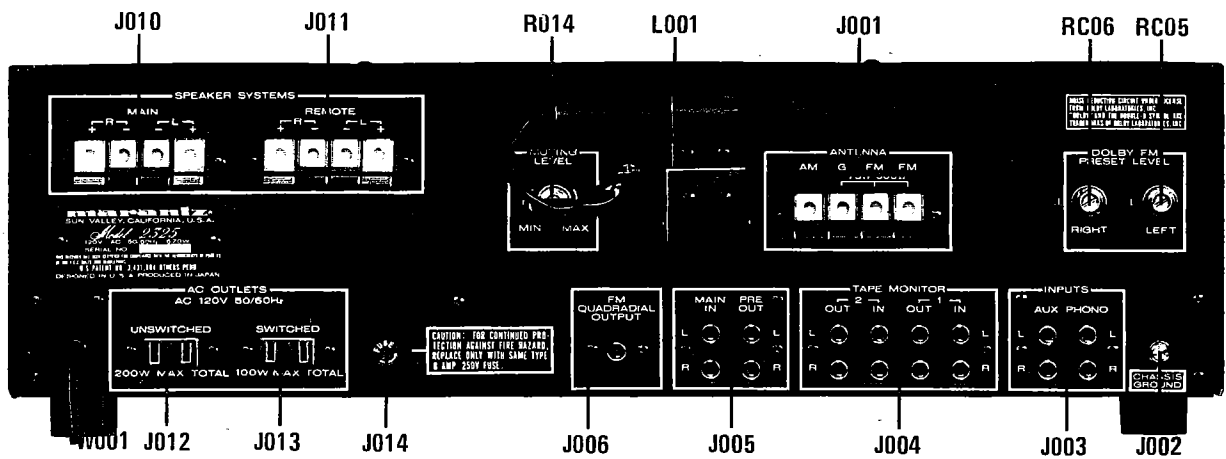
J010 J011 R014 L001 J001 RC06 RC05

SPEAKER SYSTEMS
MAIN
+ R − − L +
REMOTE
+ R − − L +

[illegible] LEVEL
MIN MAX

ANTENNA
AM G FM FM

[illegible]

DOLBY FM
PRESET LEVEL
RIGHT LEFT

marantz
SUN VALLEY, CALIFORNIA, U.S.A.
Model 2325
120V AC 50-60Hz 670W
SERIAL NO.
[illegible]
DESIGNED IN U.S.A. & PRODUCED IN JAPAN

AC OUTLETS
AC 120V 50/60Hz
UNSWITCHED
200W MAX TOTAL
SWITCHED
100W MAX TOTAL

CAUTION: FOR CONTINUED PROTECTION AGAINST FIRE HAZARD, REPLACE ONLY WITH SAME TYPE 8 AMP 250V FUSE.

FM QUADRADIAL OUTPUT

MAIN IN
PRE OUT
L L
R R

TAPE MONITOR
2 1
OUT IN OUT IN
L L
R R

INPUTS
AUX PHONO
L L
R R

CHASSIS GROUND

W001 J012 J013 J014 J006 J005 J004 J003 J002